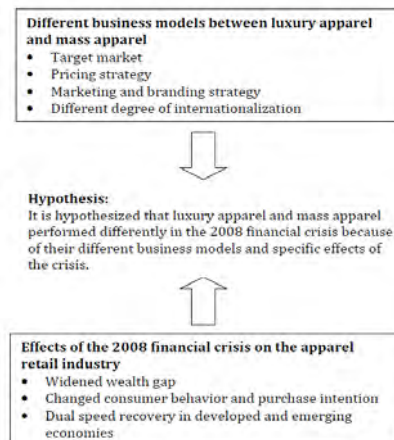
Different business models between luxury apparel and mass apparel
- Target market
- Pricing strategy
- Marketing and branding strategy
- Different degree of internationalization

Hypothesis:
It is hypothesized that luxury apparel and mass apparel performed differently in the 2008 financial crisis because of their different business models and specific effects of the crisis.

Effects of the 2008 financial crisis on the apparel retail industry
- Widened wealth gap
- Changed consumer behavior and purchase intention
- Dual speed recovery in developed and emerging economies